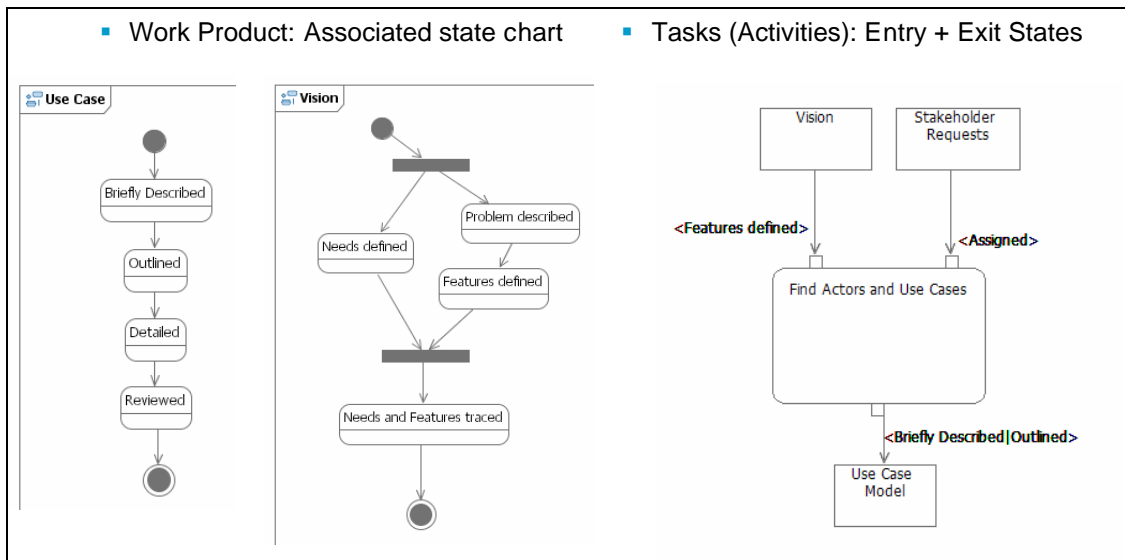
- Work Product: Associated state chart
- Tasks (Activities): Entry + Exit States

Use Case

Briefly Described

Outlined

Detailed

Reviewed

Vision

Needs defined

Problem described

Features defined

Needs and Features traced

Vision

Stakeholder Requests

<Features defined>

<Assigned>

Find Actors and Use Cases

<Briefly Described|Outlined>

Use Case Model